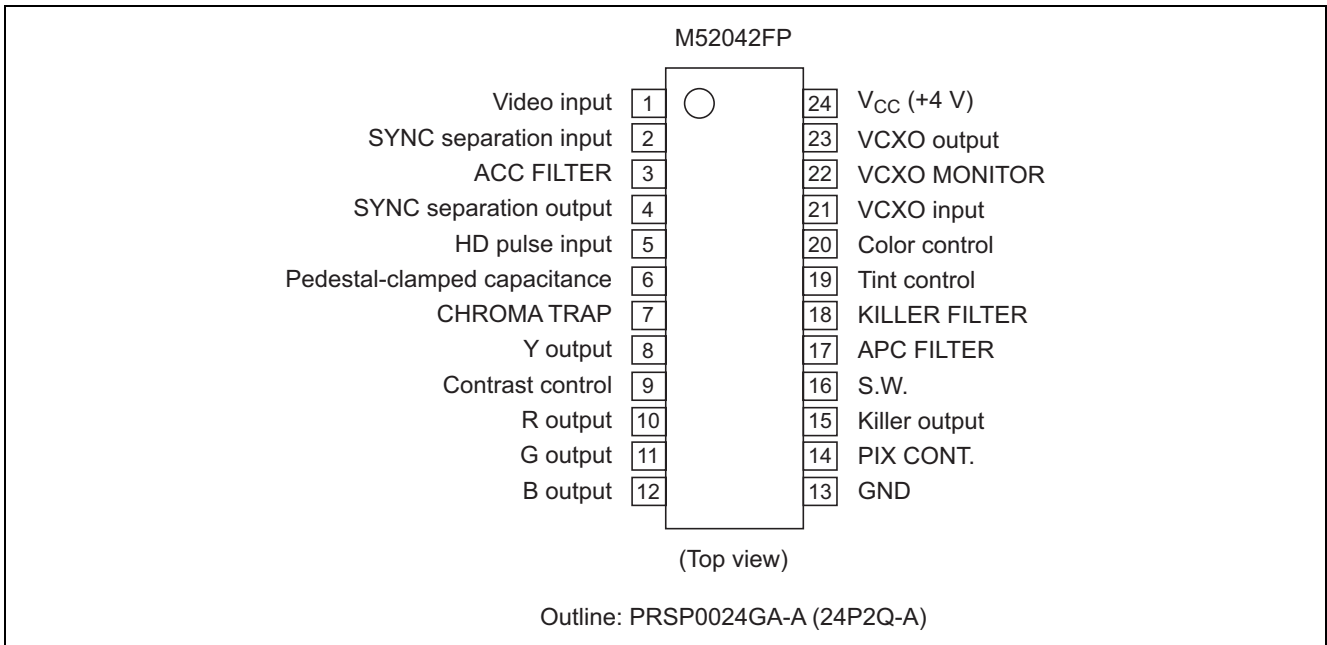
M52042FP

Video input 1
SYNC separation input 2
ACC FILTER 3
SYNC separation output 4
HD pulse input 5
Pedestal-clamped capacitance 6
CHROMA TRAP 7
Y output 8
Contrast control 9
R output 10
G output 11
B output 12

24 $V_{CC}$ (+4 V)
23 VCXO output
22 VCXO MONITOR
21 VCXO input
20 Color control
19 Tint control
18 KILLER FILTER
17 APC FILTER
16 S.W.
15 Killer output
14 PIX CONT.
13 GND

(Top view)

Outline: PRSP0024GA-A (24P2Q-A)